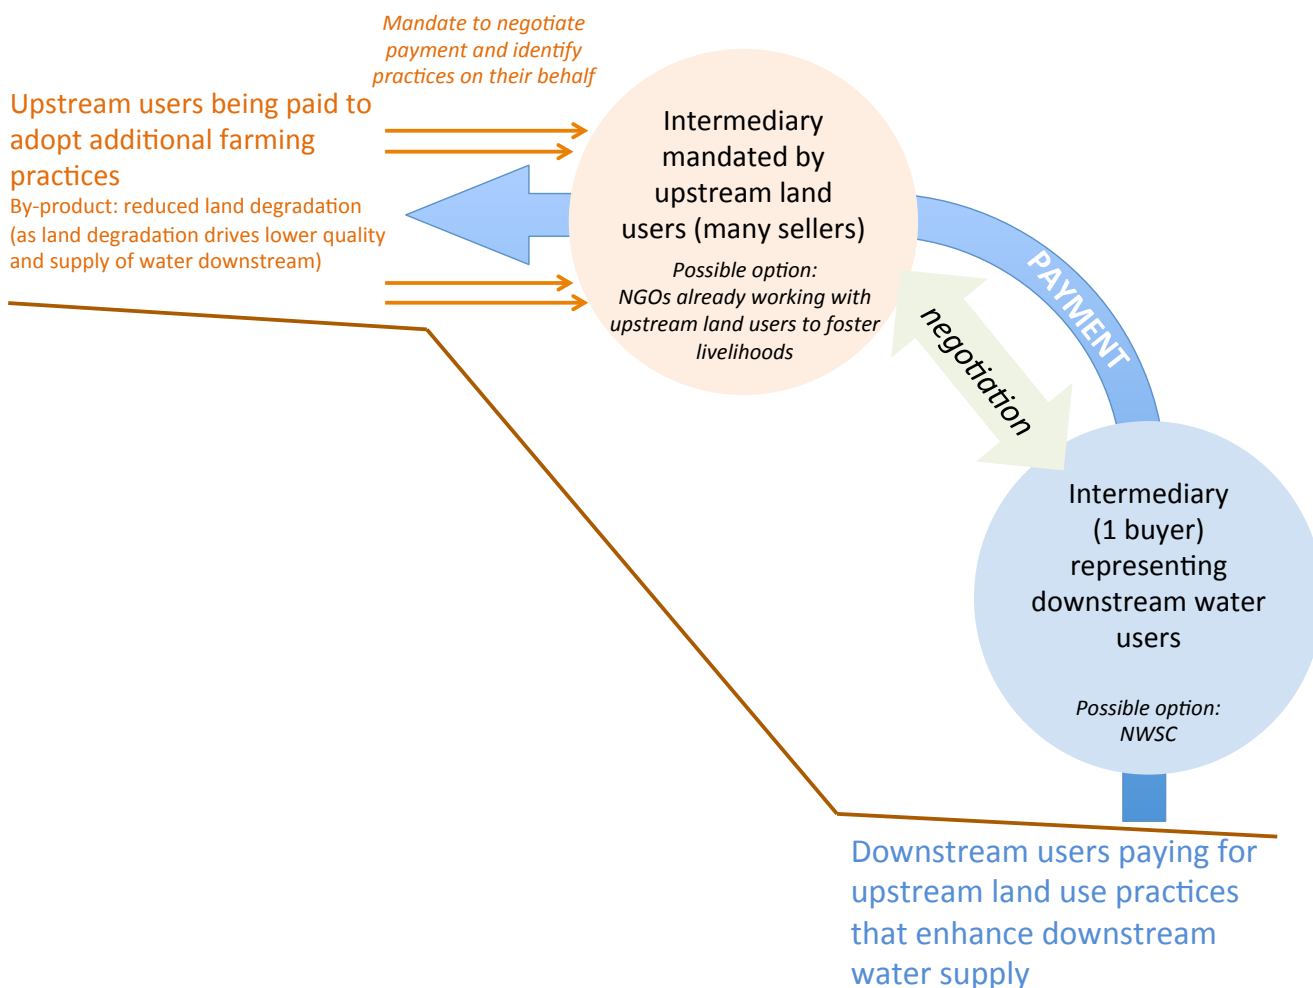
Mandate to negotiate payment and identify practices on their behalf

Upstream users being paid to adopt additional farming practices

By-product: reduced land degradation (as land degradation drives lower quality and supply of water downstream)

Intermediary mandated by upstream land users (many sellers)

Possible option: NGOs already working with upstream land users to foster livelihoods

PAYMENT

negotiation

Intermediary (1 buyer) representing downstream water users

Possible option: NWSC

Downstream users paying for upstream land use practices that enhance downstream water supply